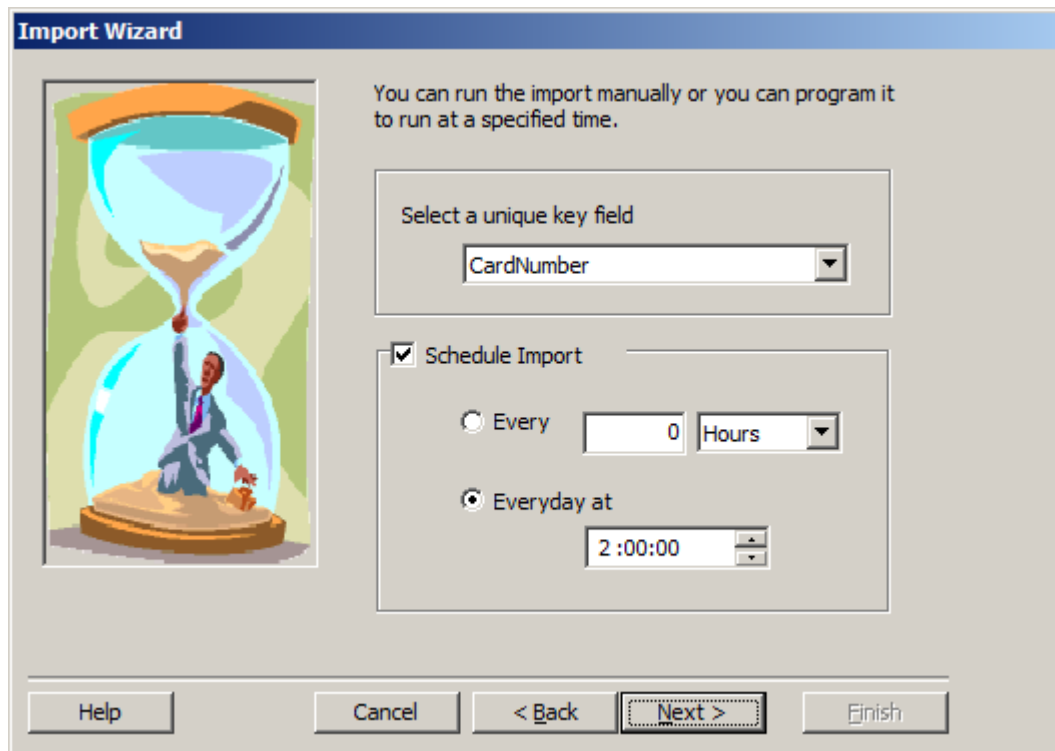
Import Wizard

You can run the import manually or you can program it to run at a specified time.

Select a unique key field

CardNumber

Schedule Import

Every

0

Hours

Everyday at

2 :00:00

Help

Cancel

< Back

Next >

Finish